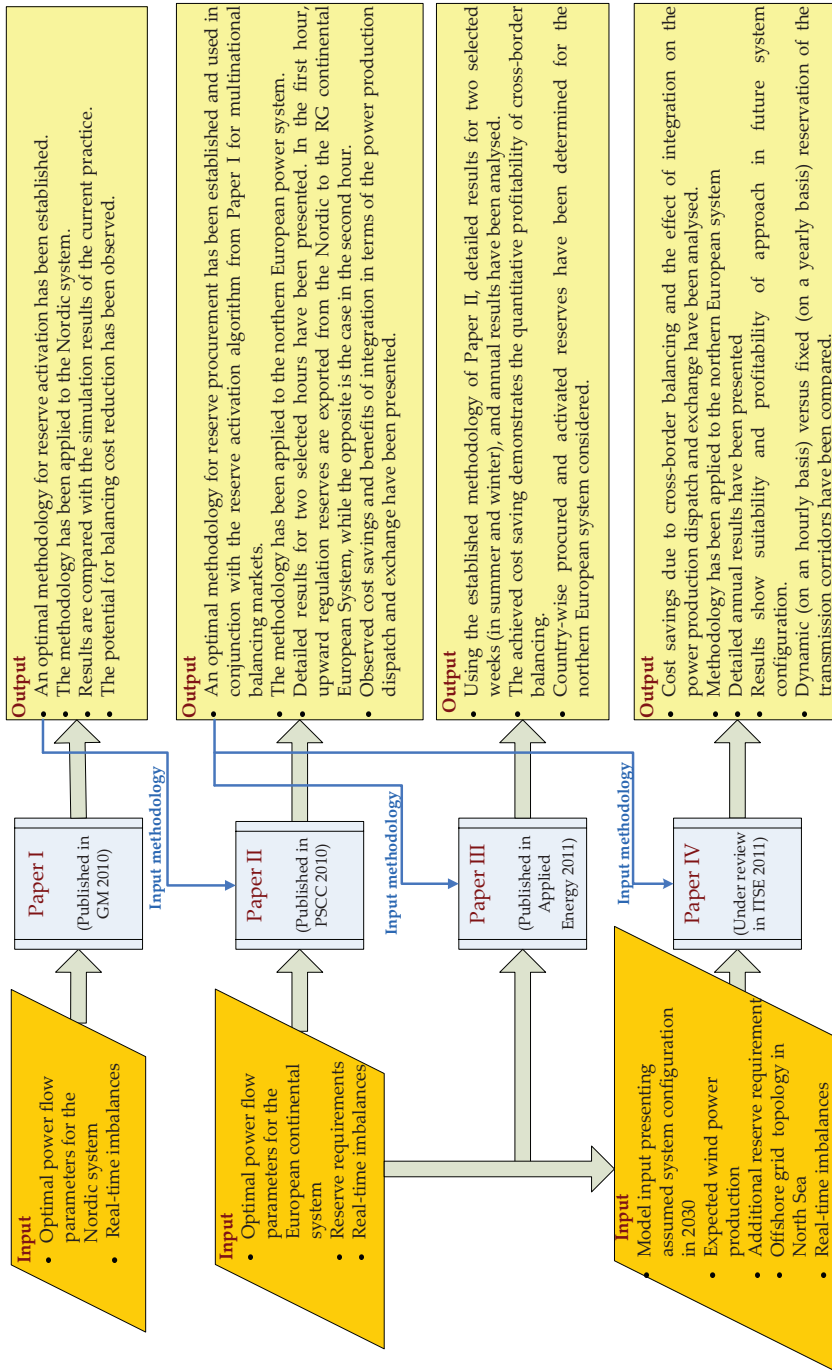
Input
- Optimal power flow parameters for the Nordic system
- Real-time imbalances

Paper I
(Published in GM 2010)

Output
- An optimal methodology for reserve activation has been established.
- The methodology has been applied to the Nordic system.
- Results are compared with the simulation results of the current practice.
- The potential for balancing cost reduction has been observed.

Input methodology

Input
- Optimal power flow parameters for the European continental system
- Reserve requirements
- Real-time imbalances

Paper II
(Published in PSCC 2010)

Output
- An optimal methodology for reserve procurement has been established and used in conjunction with the reserve activation algorithm from Paper I for multinational balancing markets.
- The methodology has been applied to the northern European power system.
- Detailed results for two selected hours have been presented. In the first hour, upward regulation reserves are exported from the Nordic to the RG continental European System, while the opposite is the case in the second hour.
- Observed cost savings and benefits of integration in terms of the power production dispatch and exchange have been presented.

Input methodology

Paper III
(Published in Applied Energy 2011)

Output
- Using the established methodology of Paper II, detailed results for two selected weeks (in summer and winter), and annual results have been analysed.
- The achieved cost saving demonstrates the quantitative profitability of cross-border balancing.
- Country-wise procured and activated reserves have been determined for the northern European system considered.

Input methodology

Paper IV
(Under review in ITSE 2011)

Output
- Cost savings due to cross-border balancing and the effect of integration on the power production dispatch and exchange have been analysed.
- Methodology has been applied to the northern European system
- Detailed annual results have been presented
- Results show suitability and profitability of approach in future system configuration.
- Dynamic (on an hourly basis) versus fixed (on a yearly basis) reservation of the transmission corridors have been compared.

Input
- Model input presenting assumed system configuration in 2030
- Expected wind power production
- Additional reserve requirement
- Offshore grid topology in North Sea
- Real-time imbalances